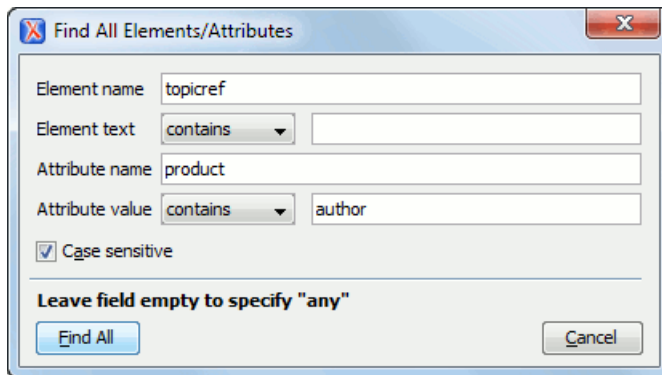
Find All Elements/Attributes

Element name topicref

Element text contains

Attribute name product

Attribute value contains author

Case sensitive

Leave field empty to specify "any"

Find All

Cancel